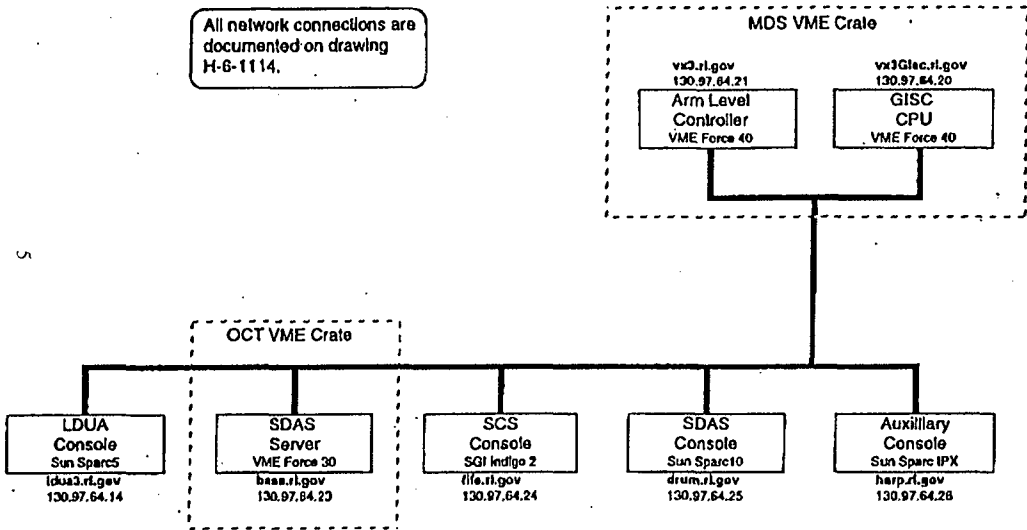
All network connections are documented on drawing H-6-1114.

MDS VME Crate

vx3.rl.gov
130.97.64.21
Arm Level Controller
VME Force 40

vx3Glsc.rl.gov
130.97.64.20
GISC CPU
VME Force 40

5

OCT VME Crate

LDUA Console
Sun Sparc5
ldua3.rl.gov
130.97.64.14

SDAS Server
VME Force 30
bass.rl.gov
130.97.64.23

SCS Console
SGI Indigo 2
fife.rl.gov
130.97.64.24

SDAS Console
Sun Sparc10
drum.rl.gov
130.97.64.25

Auxilliary Console
Sun Sparc IPX
harp.rl.gov
130.97.64.26